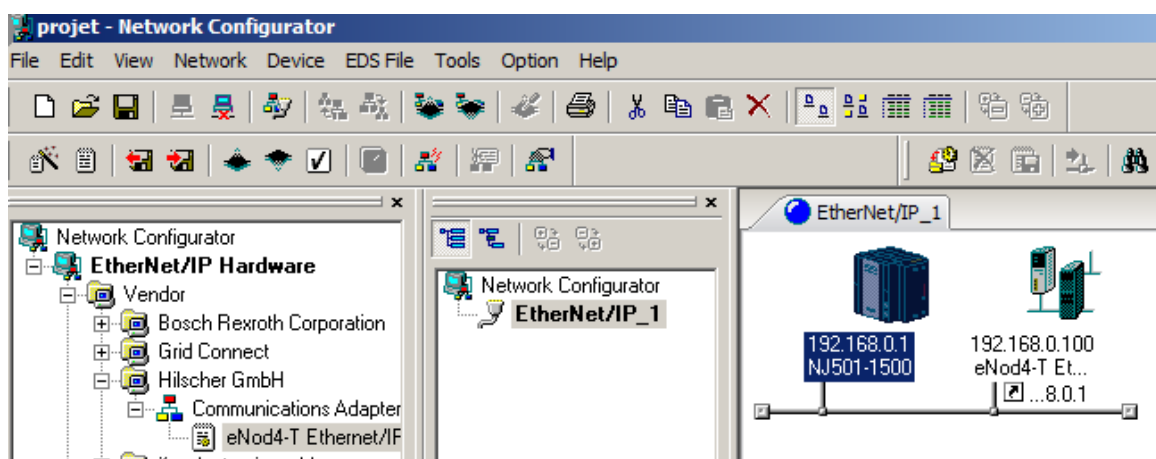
projet - Network Configurator

File Edit View Network Device EDS File Tools Option Help

Network Configurator
EtherNet/IP Hardware
Vendor
Bosch Rexroth Corporation
Grid Connect
Hilscher GmbH
Communications Adapter
eNod4-T Ethernet/IF

Network Configurator
EtherNet/IP_1

EtherNet/IP_1

192.168.0.1
NJ501-1500

192.168.0.100
eNod4-T Et...
...8.0.1